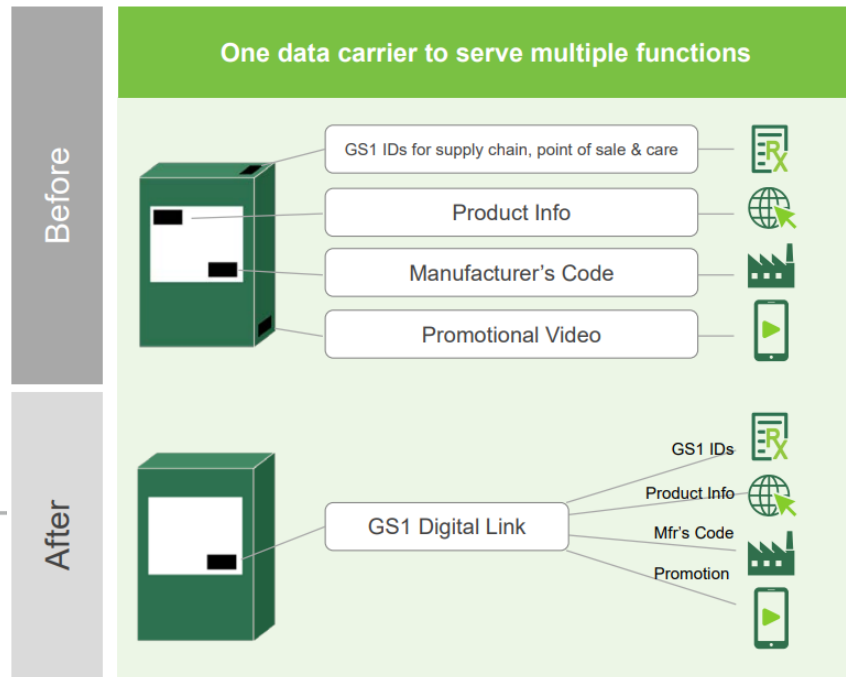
Before

After

One data carrier to serve multiple functions

GS1 IDs for supply chain, point of sale & care

Product Info

Manufacturer's Code

Promotional Video

GS1 Digital Link

GS1 IDs

Product Info

Mfr's Code

Promotion